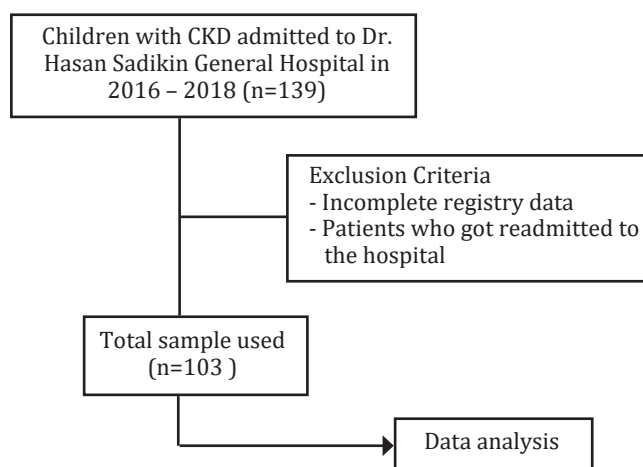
Children with CKD admitted to Dr. Hasan Sadikin General Hospital in 2016 – 2018 (n=139)

Exclusion Criteria
- Incomplete registry data
- Patients who got readmitted to the hospital

Total sample used (n=103 )

Data analysis